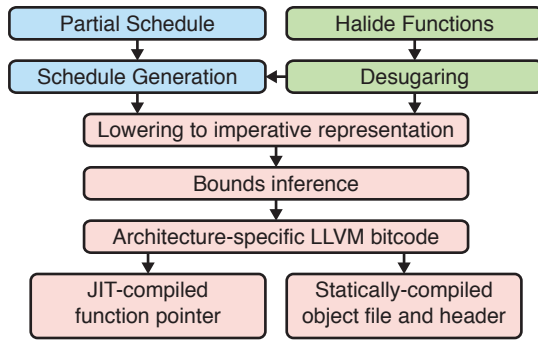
Partial Schedule

Halide Functions

Schedule Generation

Desugaring

Lowering to imperative representation

Bounds inference

Architecture-specific LLVM bitcode

JIT-compiled function pointer

Statically-compiled object file and header